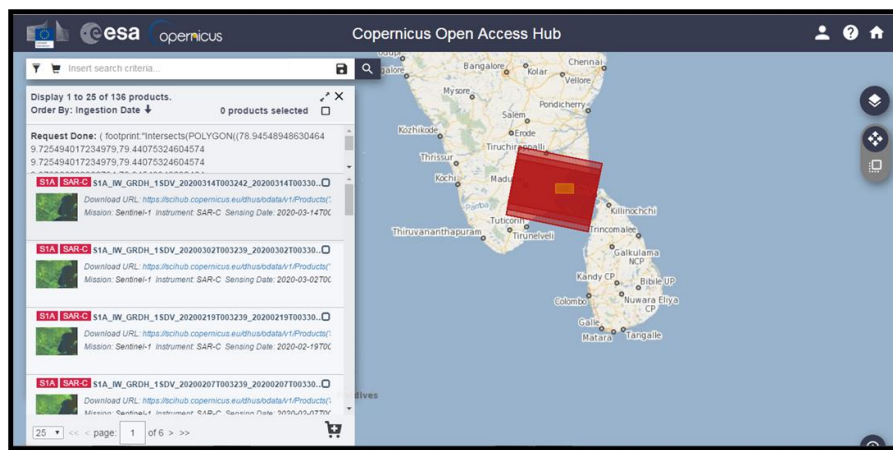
esa opernicus

Copernicus Open Access Hub

Insert search criteria...

Display 1 to 25 of 136 products.
Order By: Ingestion Date
0 products selected

Request Done: ( footprint:"Intersects(POLYGON((78.94548948630464 9.725494017234979,79.44075324604574 9.725494017234979,79.44075324604574 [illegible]

S1A SAR-C S1A_IW_GRDH_1SDV_20200314T003242_20200314T00330...
Download URL: https://scihub.copernicus.eu/dhus/odata/v1/Products(...
Mission: Sentinel-1 Instrument: SAR-C Sensing Date: 2020-03-14T00...

S1A SAR-C S1A_IW_GRDH_1SDV_20200302T003239_20200302T00330...
Download URL: https://scihub.copernicus.eu/dhus/odata/v1/Products(...
Mission: Sentinel-1 Instrument: SAR-C Sensing Date: 2020-03-02T00...

S1A SAR-C S1A_IW_GRDH_1SDV_20200219T003239_20200219T00330...
Download URL: https://scihub.copernicus.eu/dhus/odata/v1/Products(...
Mission: Sentinel-1 Instrument: SAR-C Sensing Date: 2020-02-19T00...

S1A SAR-C S1A_IW_GRDH_1SDV_20200207T003239_20200207T00330...
Download URL: https://scihub.copernicus.eu/dhus/odata/v1/Products(...
Mission: Sentinel-1 Instrument: SAR-C Sensing Date: 2020-02-07T0...

25 << < page: 1 of 6 > >>

Bangalore Kolar Chennai Vellore Mysore Pondicherry Salem Kozhikode Erode Tiruchirappalli Thrissur Kochi Madu Tuticorin Tirunelveli Thiruvananthapuram Killinochchi Trincomalee Galkulama NCP Kandy CP Bibile UP Colombo Nuwara Eliya CP Galle Matara Tangalle dives